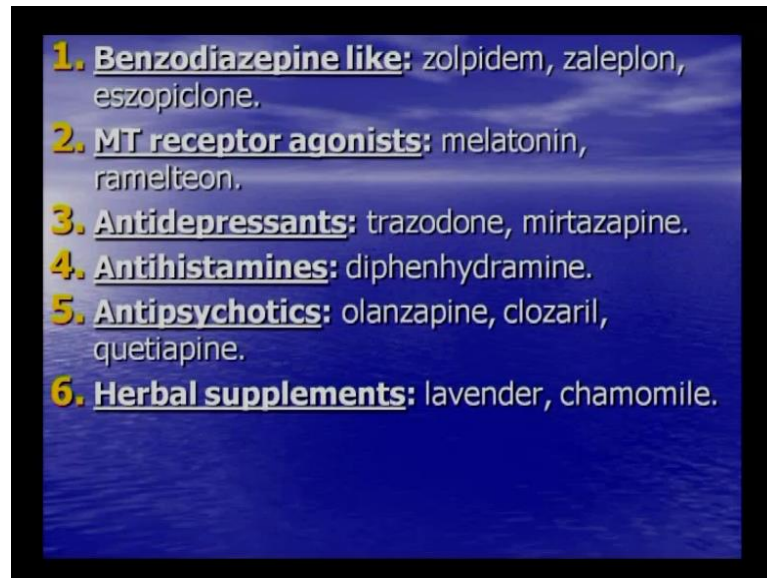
1. Benzodiazepine like: zolpidem, zaleplon, eszopiclone.
2. MT receptor agonists: melatonin, ramelteon.
3. Antidepressants: trazodone, mirtazapine.
4. Antihistamines: diphenhydramine.
5. Antipsychotics: olanzapine, clozaril, quetiapine.
6. Herbal supplements: lavender, chamomile.